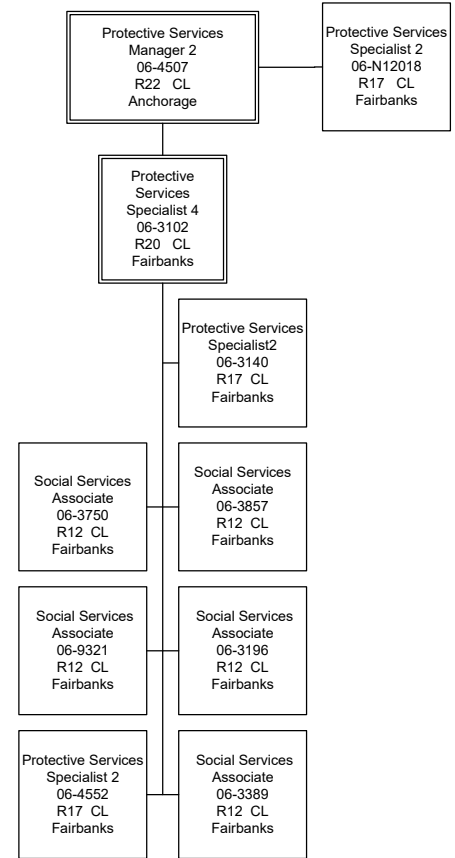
Protective Services
Manager 2
06-4507
R22 CL
Anchorage

Protective Services
Specialist 2
06-N12018
R17 CL
Fairbanks

Protective
Services
Specialist 4
06-3102
R20 CL
Fairbanks

Protective Services
Specialist2
06-3140
R17 CL
Fairbanks

Social Services
Associate
06-3750
R12 CL
Fairbanks

Social Services
Associate
06-3857
R12 CL
Fairbanks

Social Services
Associate
06-9321
R12 CL
Fairbanks

Social Services
Associate
06-3196
R12 CL
Fairbanks

Protective Services
Specialist 2
06-4552
R17 CL
Fairbanks

Social Services
Associate
06-3389
R12 CL
Fairbanks